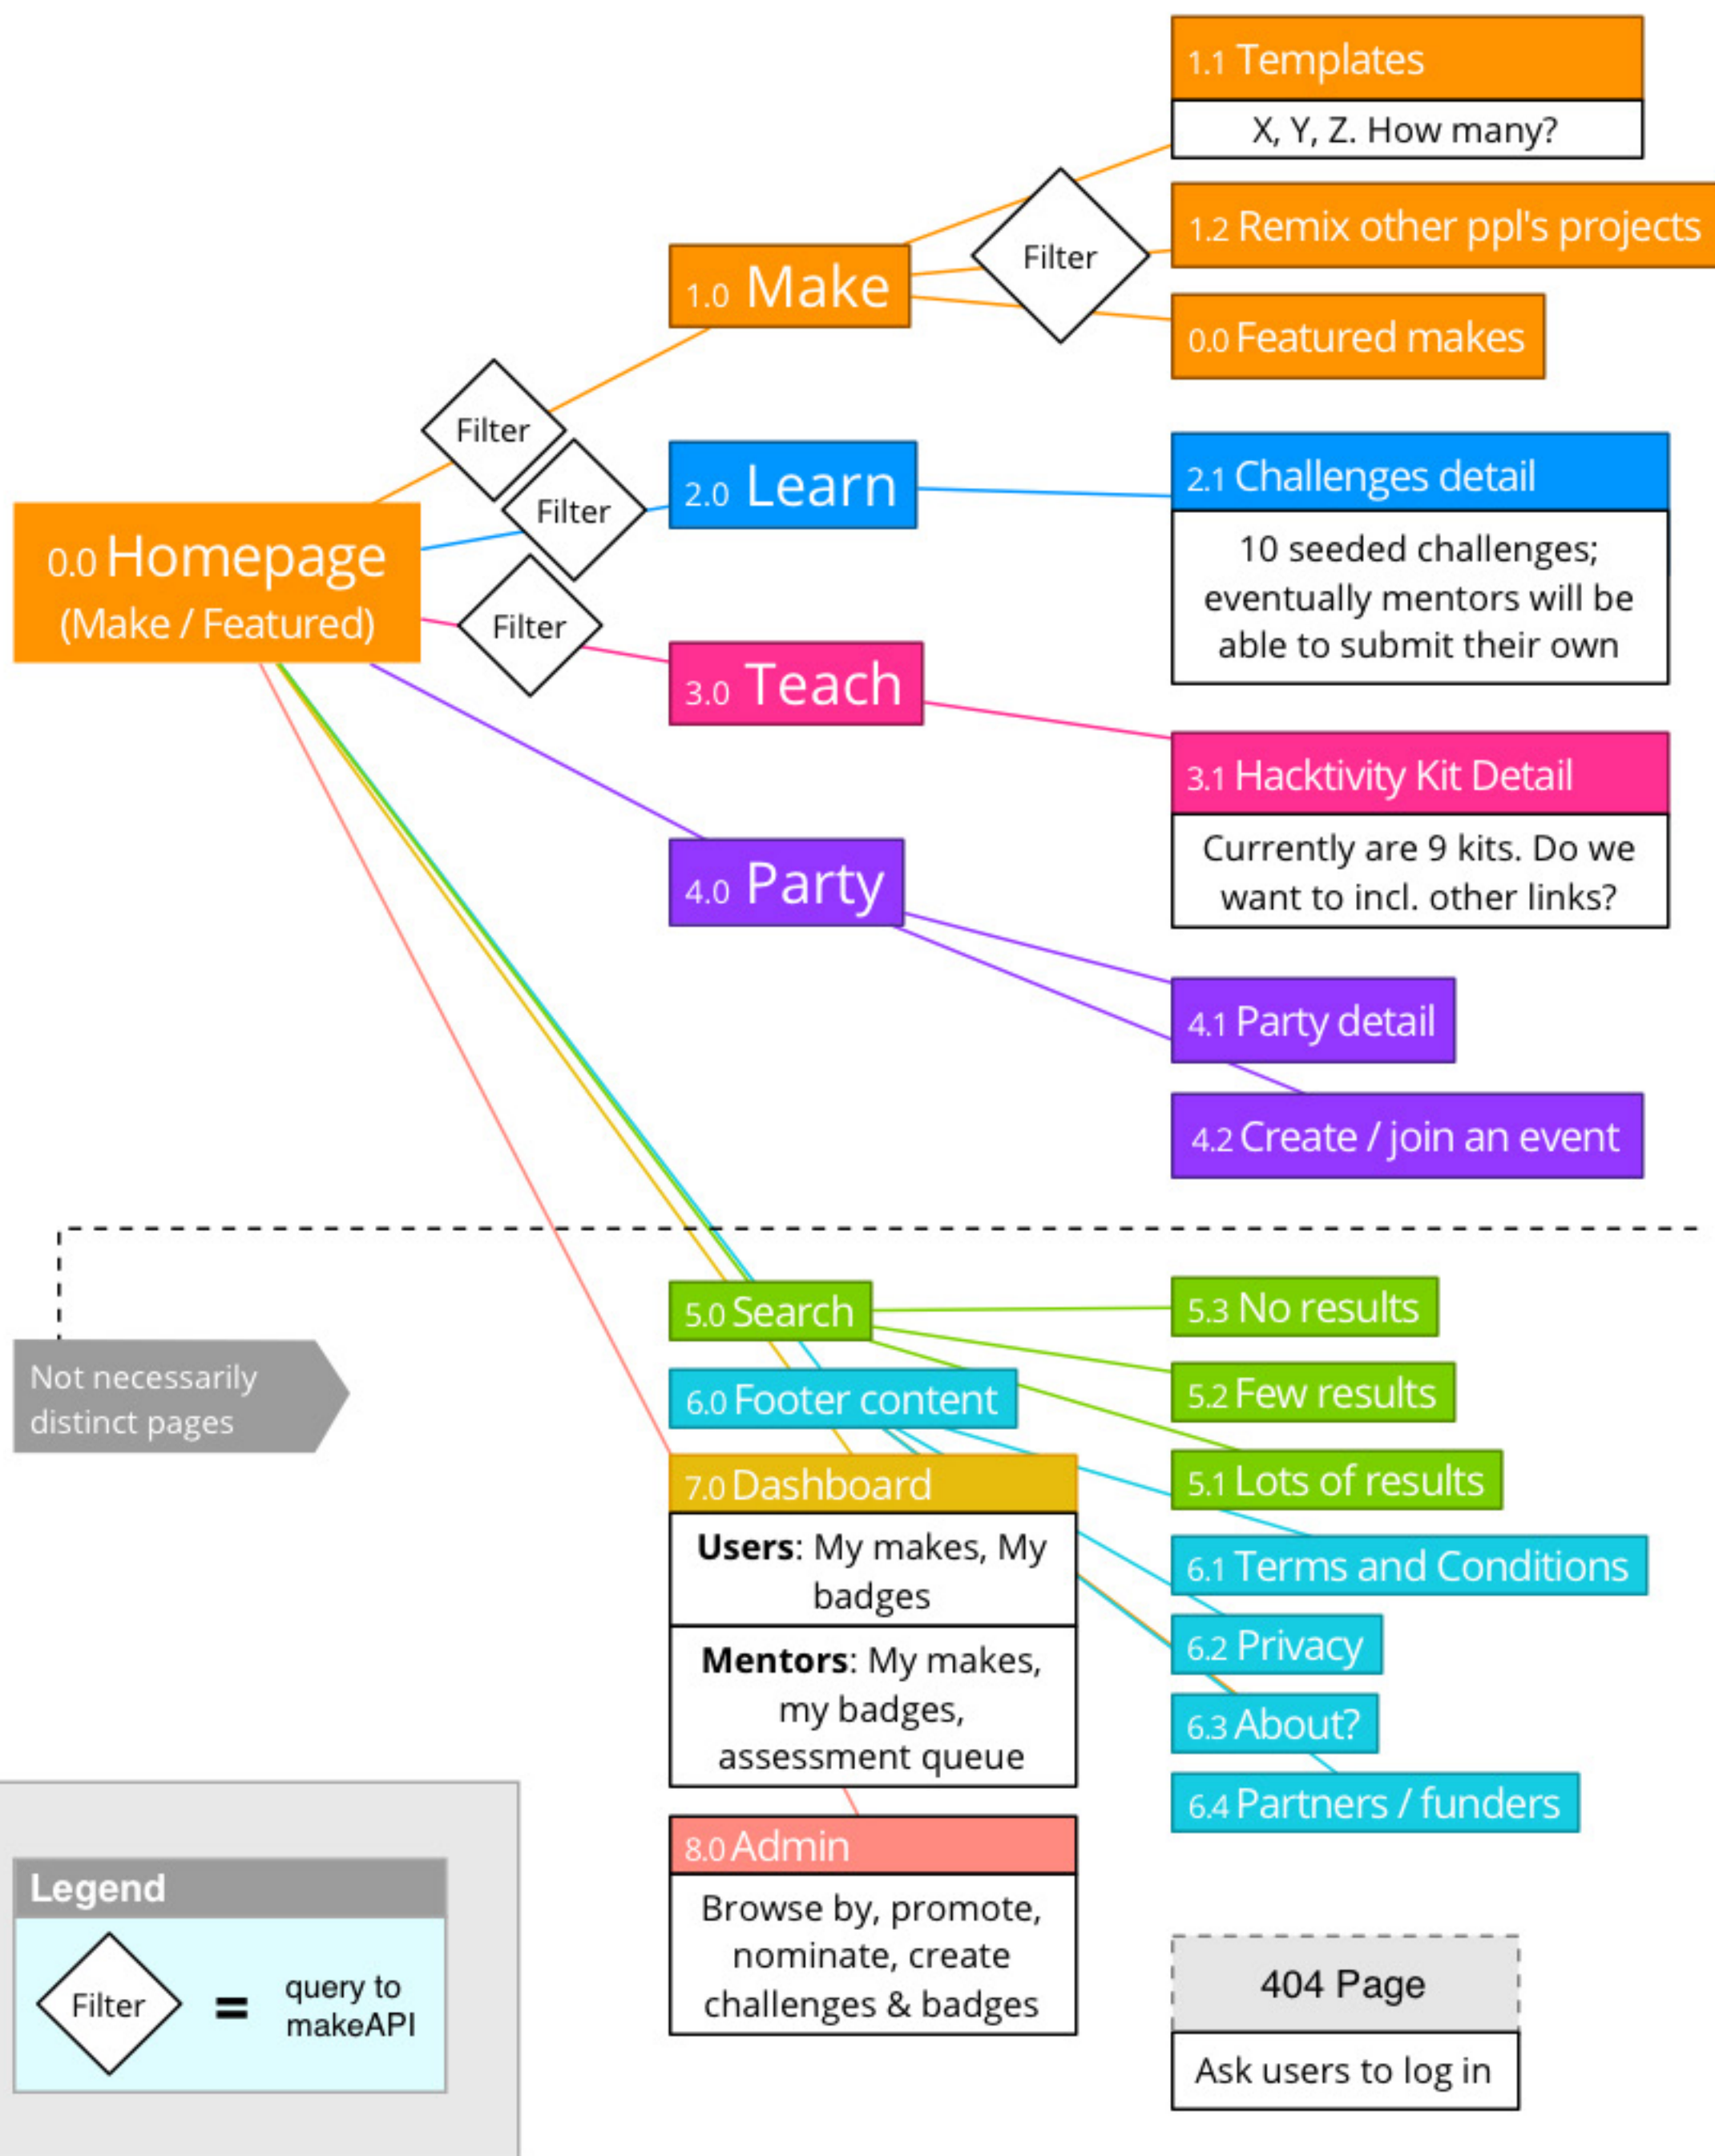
1.1 Templates

X, Y, Z. How many?

1.2 Remix other ppl's projects

Filter

1.0 Make

0.0 Featured makes

Filter

Filter

2.0 Learn

2.1 Challenges detail

10 seeded challenges; eventually mentors will be able to submit their own

0.0 Homepage
(Make / Featured)

Filter

3.0 Teach

3.1 Hacktivity Kit Detail

Currently are 9 kits. Do we want to incl. other links?

4.0 Party

4.1 Party detail

4.2 Create / join an event

5.0 Search

5.3 No results

Not necessarily distinct pages

6.0 Footer content

5.2 Few results

7.0 Dashboard

5.1 Lots of results

**Users**: My makes, My badges

6.1 Terms and Conditions

**Mentors**: My makes, my badges, assessment queue

6.2 Privacy

6.3 About?

6.4 Partners / funders

8.0 Admin

Browse by, promote, nominate, create challenges & badges

Legend

Filter = query to makeAPI

404 Page

Ask users to log in